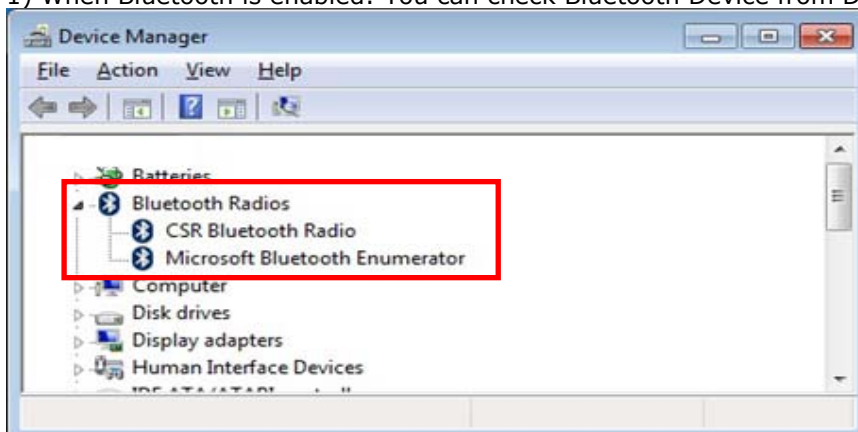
1) When Bluetooth is enabled: You can check Bluetooth Device from D

Device Manager

File Action View Help

Batteries
Bluetooth Radios
CSR Bluetooth Radio
Microsoft Bluetooth Enumerator
Computer
Disk drives
Display adapters
Human Interface Devices
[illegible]